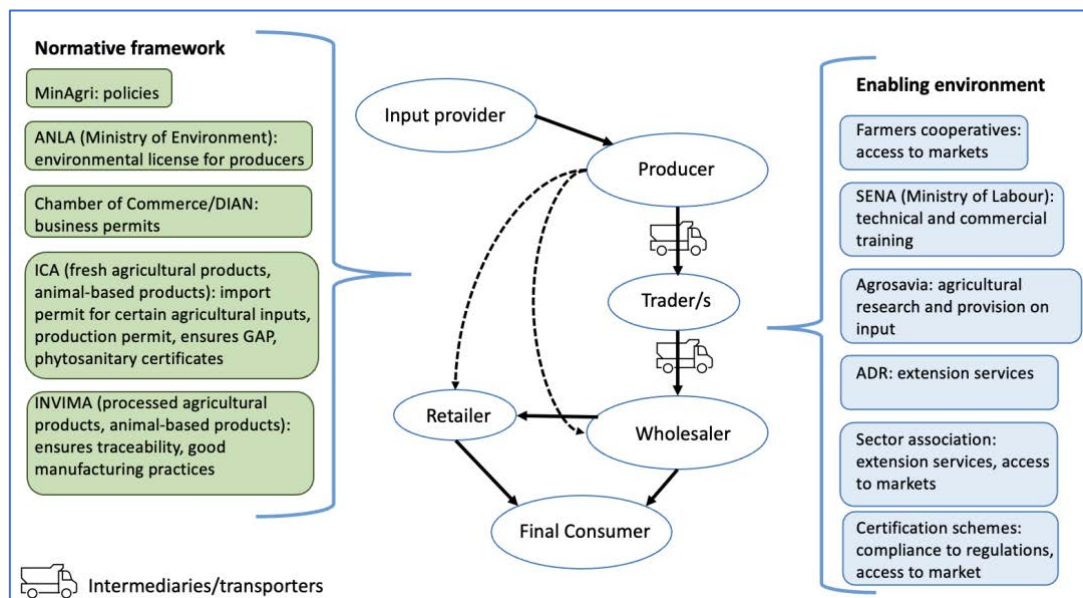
Normative framework

MinAgri: policies

ANLA (Ministry of Environment): environmental license for producers

Chamber of Commerce/DIAN: business permits

ICA (fresh agricultural products, animal-based products): import permit for certain agricultural inputs, production permit, ensures GAP, phytosanitary certificates

INVIMA (processed agricultural products, animal-based products): ensures traceability, good manufacturing practices

Input provider

Producer

Trader/s

Retailer

Wholesaler

Final Consumer

Enabling environment

Farmers cooperatives: access to markets

SENA (Ministry of Labour): technical and commercial training

Agrosavia: agricultural research and provision on input

ADR: extension services

Sector association: extension services, access to markets

Certification schemes: compliance to regulations, access to market

Intermediaries/transporters